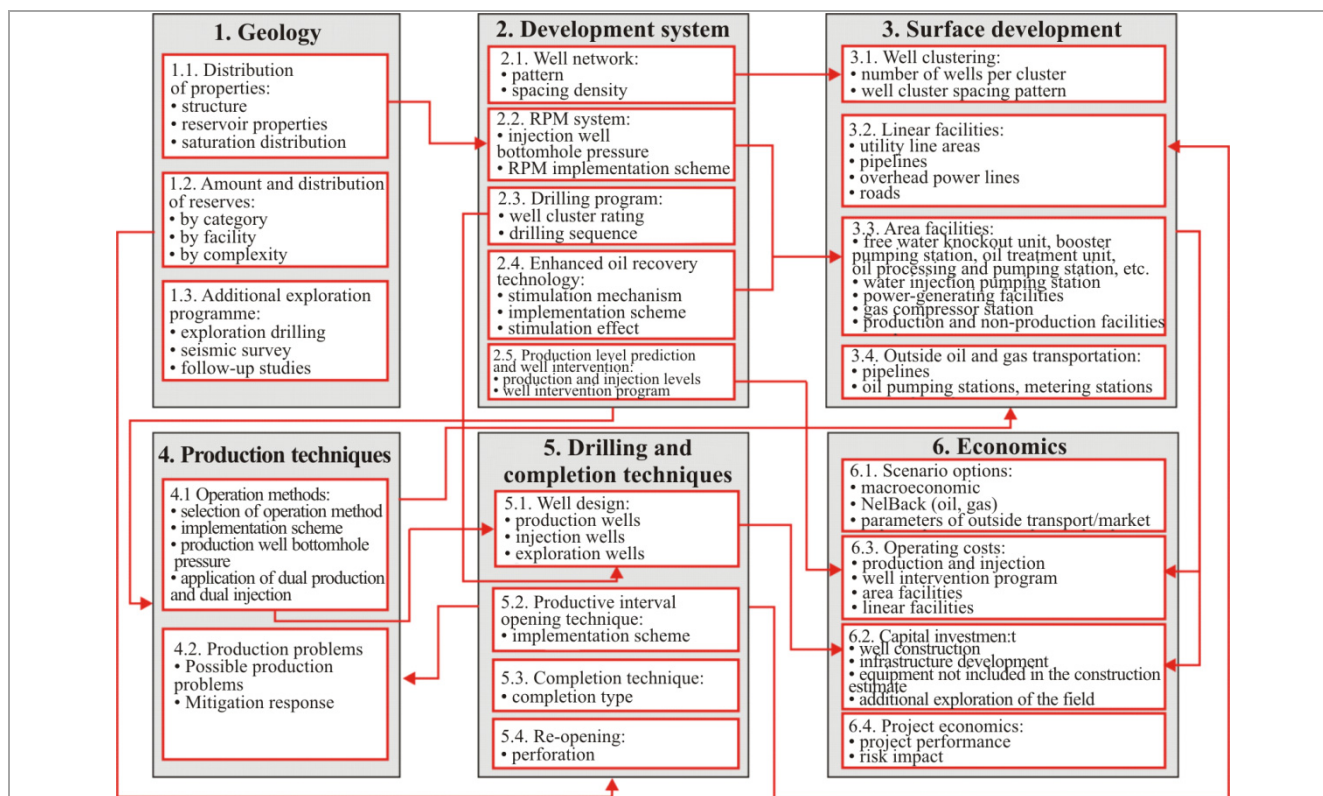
1. Geology

1.1. Distribution of properties:
• structure
• reservoir properties
• saturation distribution

1.2. Amount and distribution of reserves:
• by category
• by facility
• by complexity

1.3. Additional exploration programme:
• exploration drilling
• seismic survey
• follow-up studies

2. Development system

2.1. Well network:
• pattern
• spacing density

2.2. RPM system:
• injection well bottomhole pressure
• RPM implementation scheme

2.3. Drilling program:
• well cluster rating
• drilling sequence

2.4. Enhanced oil recovery technology:
• stimulation mechanism
• implementation scheme
• stimulation effect

2.5. Production level prediction and well intervention:
• production and injection levels
• well intervention program

3. Surface development

3.1. Well clustering:
• number of wells per cluster
• well cluster spacing pattern

3.2. Linear facilities:
• utility line areas
• pipelines
• overhead power lines
• roads

3.3. Area facilities:
• free water knockout unit, booster pumping station, oil treatment unit, oil processing and pumping station, etc.
• water injection pumping station
• power-generating facilities
• gas compressor station
• production and non-production facilities

3.4. Outside oil and gas transportation:
• pipelines
• oil pumping stations, metering stations

4. Production techniques

4.1 Operation methods:
• selection of operation method
• implementation scheme
• production well bottomhole pressure
• application of dual production and dual injection

4.2. Production problems
• Possible production problems
• Mitigation response

5. Drilling and completion techniques

5.1. Well design:
• production wells
• injection wells
• exploration wells

5.2. Productive interval opening technique:
• implementation scheme

5.3. Completion technique:
• completion type

5.4. Re-opening:
• perforation

6. Economics

6.1. Scenario options:
• macroeconomic
• NelBack (oil, gas)
• parameters of outside transport/market

6.3. Operating costs:
• production and injection
• well intervention program
• area facilities
• linear facilities

6.2. Capital investmen:t
• well construction
• infrastructure development
• equipment not included in the construction estimate
• additional exploration of the field

6.4. Project economics:
• project performance
• risk impact